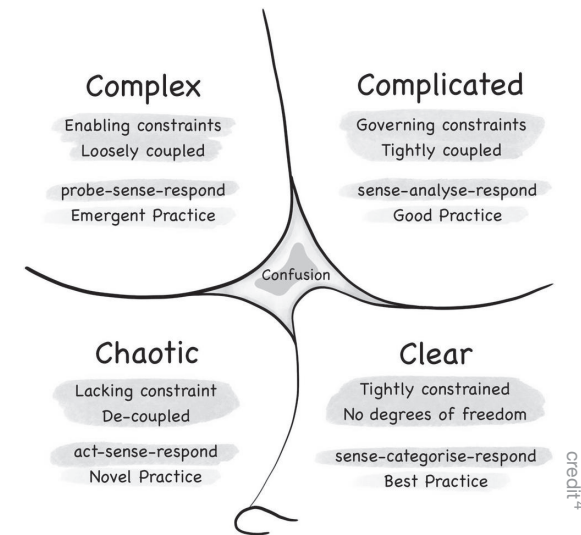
Complex

Enabling constraints
Loosely coupled

probe-sense-respond
Emergent Practice

Complicated

Governing constraints
Tightly coupled

sense-analyse-respond
Good Practice

Confusion

Chaotic

Lacking constraint
De-coupled

act-sense-respond
Novel Practice

Clear

Tightly constrained
No degrees of freedom

sense-categorise-respond
Best Practice

credit$^4$